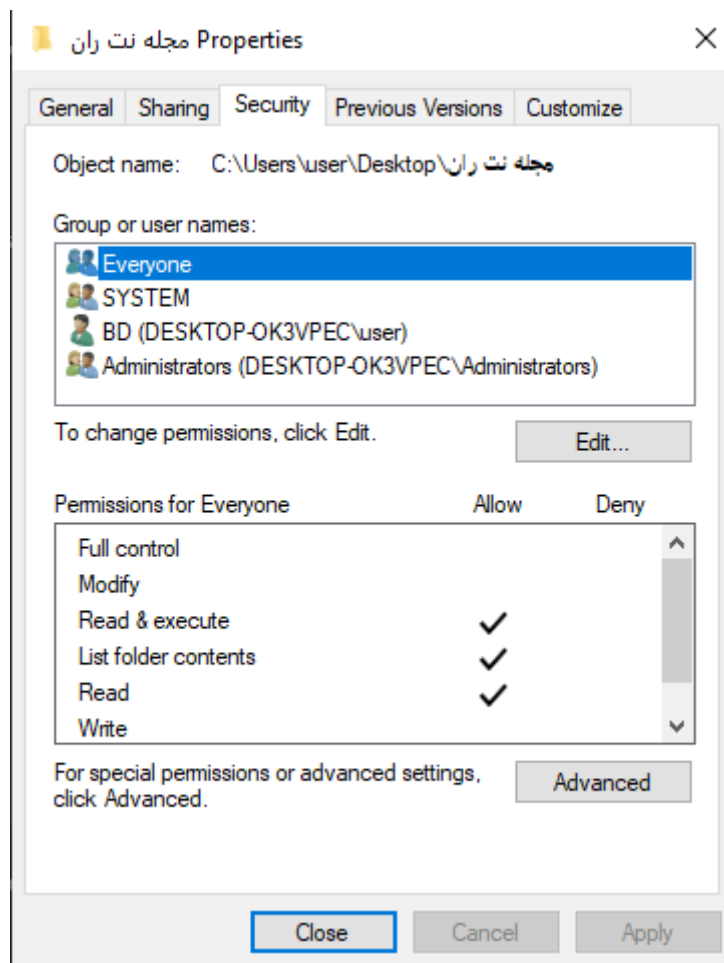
مجله نت ران Properties

General Sharing Security Previous Versions Customize

Object name: C:\Users\user\Desktop\مجله نت ران

Group or user names:

Everyone
SYSTEM
BD (DESKTOP-OK3VPEC\user)
Administrators (DESKTOP-OK3VPEC\Administrators)

To change permissions, click Edit.

Edit...

| Permissions for Everyone | Allow | Deny |
|---|---|---|
| Full control | | |
| Modify | | |
| Read & execute | ✓ | |
| List folder contents | ✓ | |
| Read | ✓ | |
| Write | | |

For special permissions or advanced settings, click Advanced.

Advanced

Close Cancel Apply